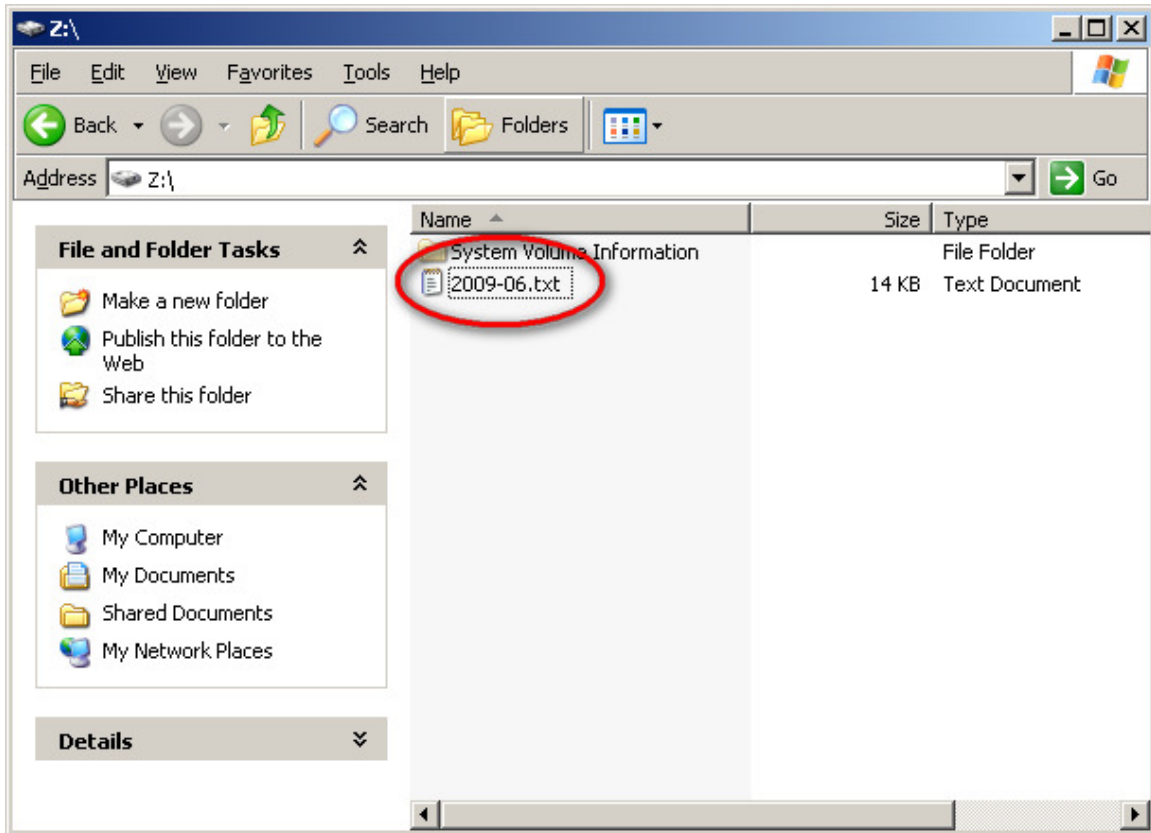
Z:\

File Edit View Favorites Tools Help

Back Search Folders

Address Z:\ Go

File and Folder Tasks

Make a new folder
Publish this folder to the Web
Share this folder

Other Places

My Computer
My Documents
Shared Documents
My Network Places

Details

| Name | Size | Type |
|---|---|---|
| System Volume Information | | File Folder |
| 2009-06.txt | 14 KB | Text Document |